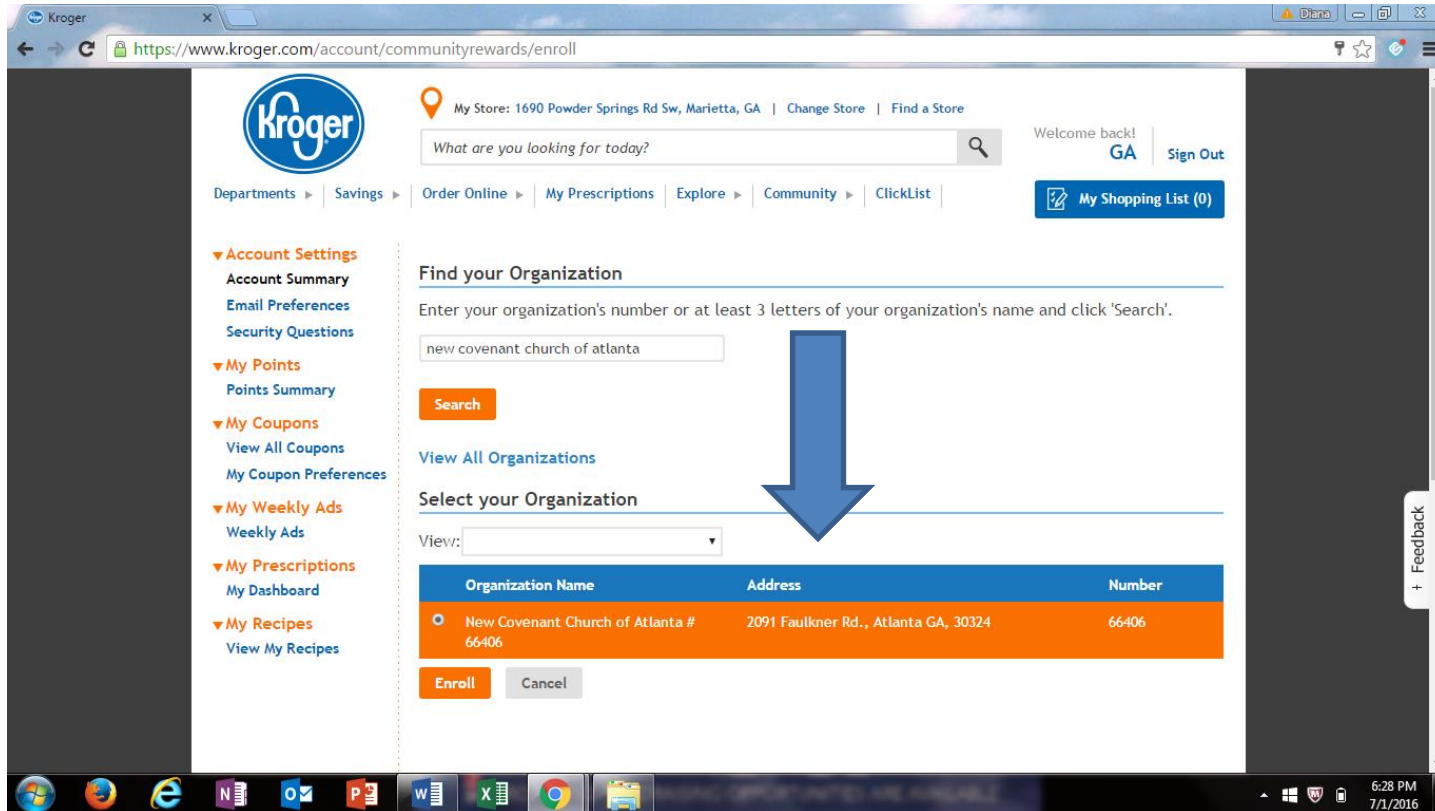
Kroger ×

Diana

https://www.kroger.com/account/communityrewards/enroll

Kroger

My Store: 1690 Powder Springs Rd Sw, Marietta, GA | Change Store | Find a Store

What are you looking for today?

Welcome back!
GA
Sign Out

Departments ▸ | Savings ▸ | Order Online ▸ | My Prescriptions | Explore ▸ | Community ▸ | ClickList

My Shopping List (0)

▾Account Settings
Account Summary
Email Preferences
Security Questions
▾My Points
Points Summary
▾My Coupons
View All Coupons
My Coupon Preferences
▾My Weekly Ads
Weekly Ads
▾My Prescriptions
My Dashboard
▾My Recipes
View My Recipes

Find your Organization

Enter your organization's number or at least 3 letters of your organization's name and click 'Search'.

new covenant church of atlanta

Search

View All Organizations

Select your Organization

View:

| | Organization Name | Address | Number |
|---|---|---|---|
| ○ | New Covenant Church of Atlanta # 66406 | 2091 Faulkner Rd., Atlanta GA, 30324 | 66406 |

Enroll Cancel

+ Feedback

6:28 PM
7/1/2016